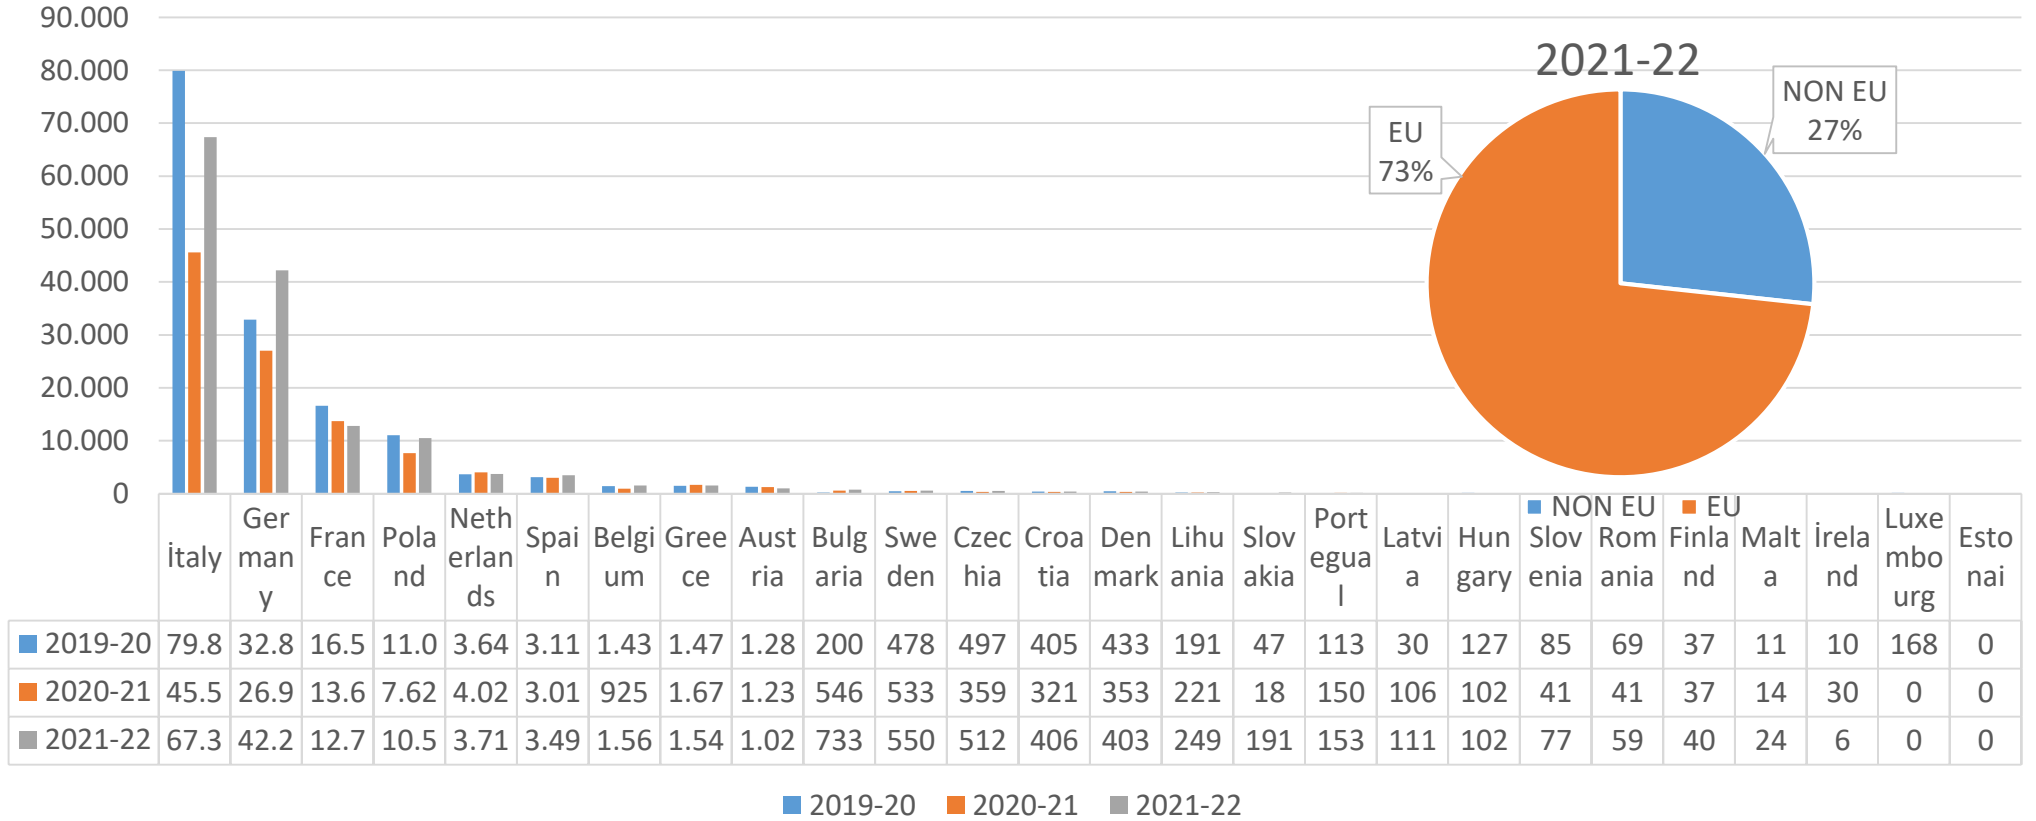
90.000
80.000
70.000
60.000
50.000
40.000
30.000
20.000
10.000
0

2021-22

NON EU 27%

EU 73%

NON EU EU

| | İtaly | Germany | France | Poland | Netherlands | Spain | Belgium | Greece | Austria | Bulgaria | Sweden | Czechia | Croatia | Denmark | Lihuania | Slovakia | Portegual | Latvia | Hungary | Slovenia | Romania | Finland | Malta | İreland | Luxemboburg | Estonai |
|---|---|---|---|---|---|---|---|---|---|---|---|---|---|---|---|---|---|---|---|---|---|---|---|---|---|---|
| 2019-20 | 79.8 | 32.8 | 16.5 | 11.0 | 3.64 | 3.11 | 1.43 | 1.47 | 1.28 | 200 | 478 | 497 | 405 | 433 | 191 | 47 | 113 | 30 | 127 | 85 | 69 | 37 | 11 | 10 | 168 | 0 |
| 2020-21 | 45.5 | 26.9 | 13.6 | 7.62 | 4.02 | 3.01 | 925 | 1.67 | 1.23 | 546 | 533 | 359 | 321 | 353 | 221 | 18 | 150 | 106 | 102 | 41 | 41 | 37 | 14 | 30 | 0 | 0 |
| 2021-22 | 67.3 | 42.2 | 12.7 | 10.5 | 3.71 | 3.49 | 1.56 | 1.54 | 1.02 | 733 | 550 | 512 | 406 | 403 | 249 | 191 | 153 | 111 | 102 | 77 | 59 | 40 | 24 | 6 | 0 | 0 |

2019-20 2020-21 2021-22